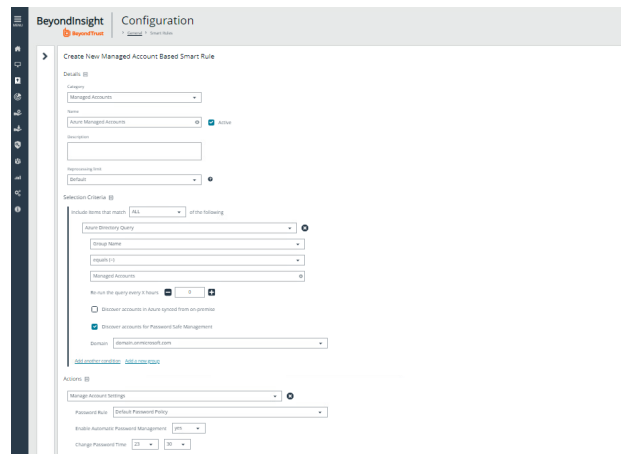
MENU

BeyondInsight

BeyondTrust

Configuration

> General > Smart Rules

Create New Managed Account Based Smart Rule

Details

Category

Managed Accounts

Name

Azure Managed Accounts

Active

Description

Reprocessing limit

Default

Selection Criteria

Include items that match ALL of the following

Azure Directory Query

Group Name

equals (=)

Managed Accounts

Re-run the query every X hours 0

Discover accounts in Azure synced from on premise

Discover accounts for Password Safe Management

Domain domain.onmicrosoft.com

Add another condition Add a new group

Actions

Manage Account Settings

Password Rule Default Password Policy

Enable Automatic Password Management yes

Change Password Time 23 30